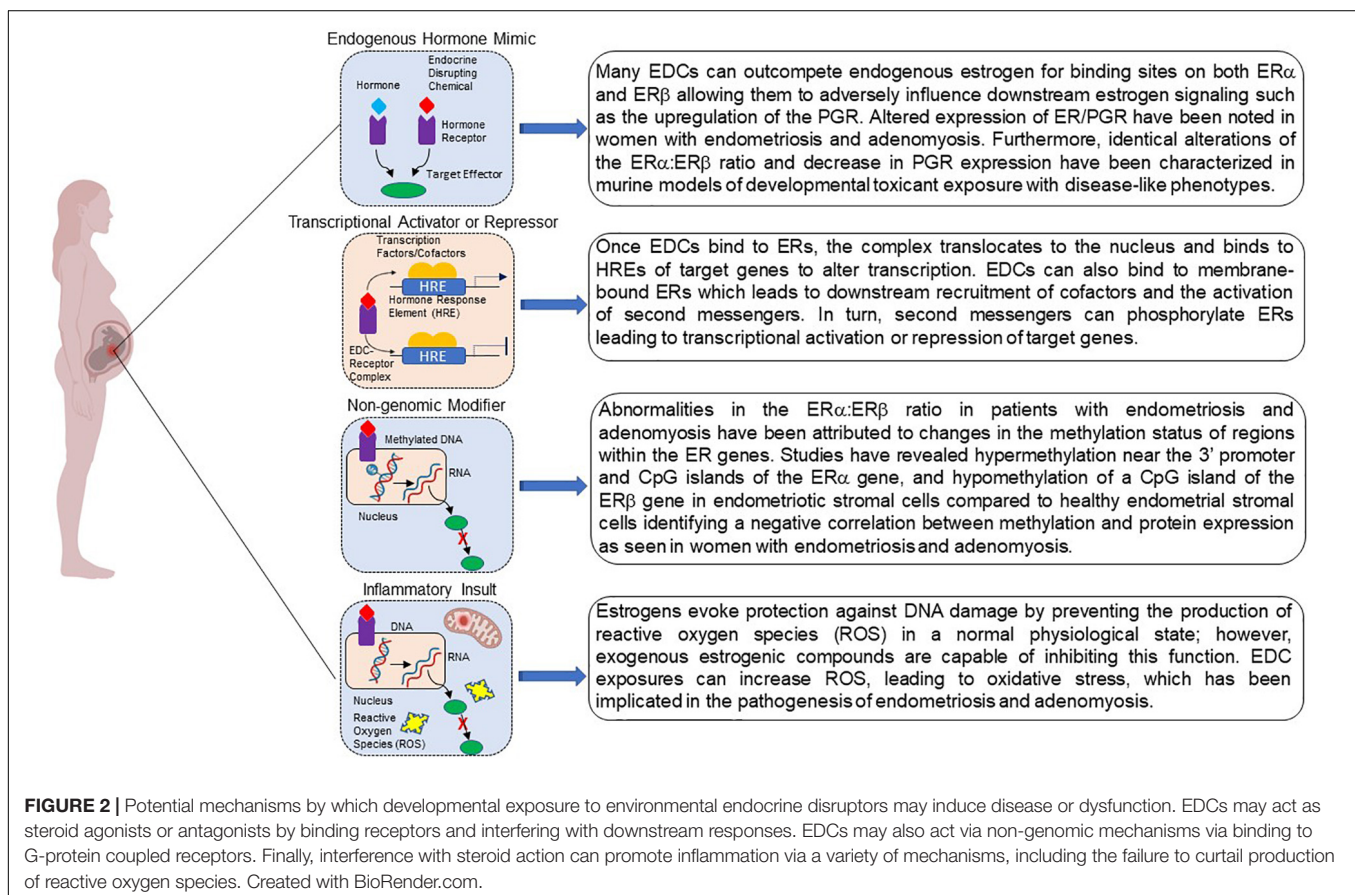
Endogenous Hormone Mimic

Hormone

Endocrine Disrupting Chemical

Hormone Receptor

Target Effector

Many EDCs can outcompete endogenous estrogen for binding sites on both ER$\alpha$ and ER$\beta$ allowing them to adversely influence downstream estrogen signaling such as the upregulation of the PGR. Altered expression of ER/PGR have been noted in women with endometriosis and adenomyosis. Furthermore, identical alterations of the ER$\alpha$:ER$\beta$ ratio and decrease in PGR expression have been characterized in murine models of developmental toxicant exposure with disease-like phenotypes.

Transcriptional Activator or Repressor

Transcription Factors/Cofactors

HRE

Hormone Response Element (HRE)

EDC-Receptor Complex

HRE

Once EDCs bind to ERs, the complex translocates to the nucleus and binds to HREs of target genes to alter transcription. EDCs can also bind to membrane-bound ERs which leads to downstream recruitment of cofactors and the activation of second messengers. In turn, second messengers can phosphorylate ERs leading to transcriptional activation or repression of target genes.

Non-genomic Modifier

Methylated DNA

RNA

Nucleus

Abnormalities in the ER$\alpha$:ER$\beta$ ratio in patients with endometriosis and adenomyosis have been attributed to changes in the methylation status of regions within the ER genes. Studies have revealed hypermethylation near the 3' promoter and CpG islands of the ER$\alpha$ gene, and hypomethylation of a CpG island of the ER$\beta$ gene in endometriotic stromal cells compared to healthy endometrial stromal cells identifying a negative correlation between methylation and protein expression as seen in women with endometriosis and adenomyosis.

Inflammatory Insult

DNA

RNA

Nucleus

Reactive Oxygen Species (ROS)

Estrogens evoke protection against DNA damage by preventing the production of reactive oxygen species (ROS) in a normal physiological state; however, exogenous estrogenic compounds are capable of inhibiting this function. EDC exposures can increase ROS, leading to oxidative stress, which has been implicated in the pathogenesis of endometriosis and adenomyosis.

FIGURE 2 | Potential mechanisms by which developmental exposure to environmental endocrine disruptors may induce disease or dysfunction. EDCs may act as steroid agonists or antagonists by binding receptors and interfering with downstream responses. EDCs may also act via non-genomic mechanisms via binding to G-protein coupled receptors. Finally, interference with steroid action can promote inflammation via a variety of mechanisms, including the failure to curtail production of reactive oxygen species. Created with BioRender.com.